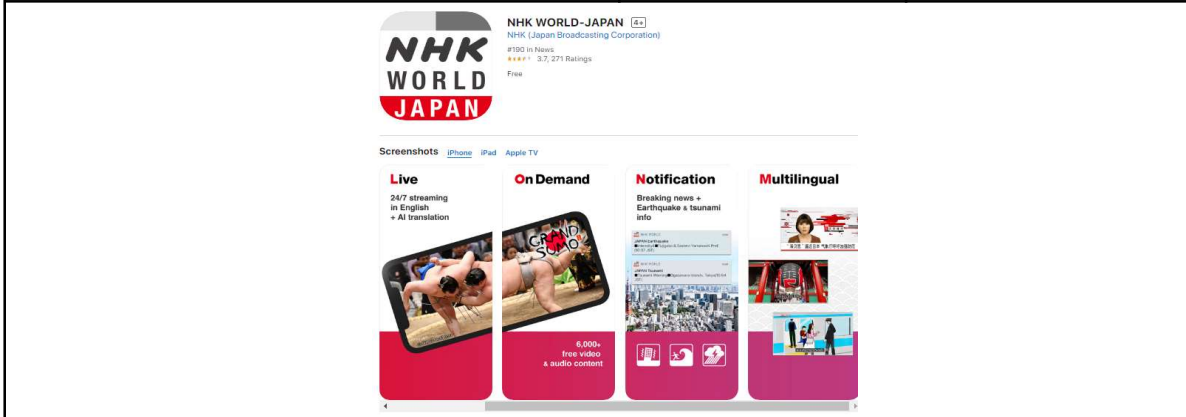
NHK WORLD JAPAN

NHK WORLD-JAPAN 4+
NHK (Japan Broadcasting Corporation)
#190 in News
3.7, 271 Ratings
Free

Screenshots iPhone iPad Apple TV

Live
24/7 streaming in English + AI translation

On Demand
GRAND SUMO
6,000+ free video & audio content

Notification
Breaking news + Earthquake & tsunami info
NHK WORLD
JAPAN Earthquake
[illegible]
NHK WORLD
JAPAN Tsunami
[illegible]

Multilingual